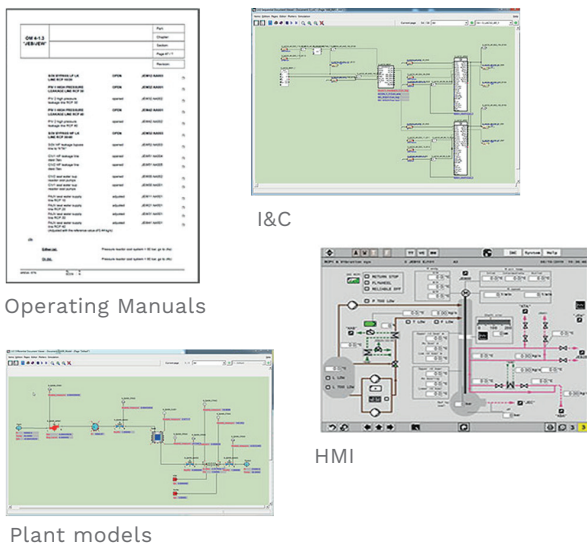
OM 4.1.3
"JEB/JEW"

Part
Chapter
Section
Page 4/1.1
Revision

S/W BYPASS LP LK LINE RCP 10/20 OPEN JEW02 AA003
PH 1 HIGH PRESSURE LEAKAGE LINE RCP 10 OPEN JEW02 AA001
PH 1 HIGH PRESSURE LEAKAGE LINE RCP 20 OPEN JEW02 AA002
S/W BYPASS LP LK LINE RCP 30/40 OPEN JEW02 AA004

I&C

Operating Manuals

HMI

Plant models